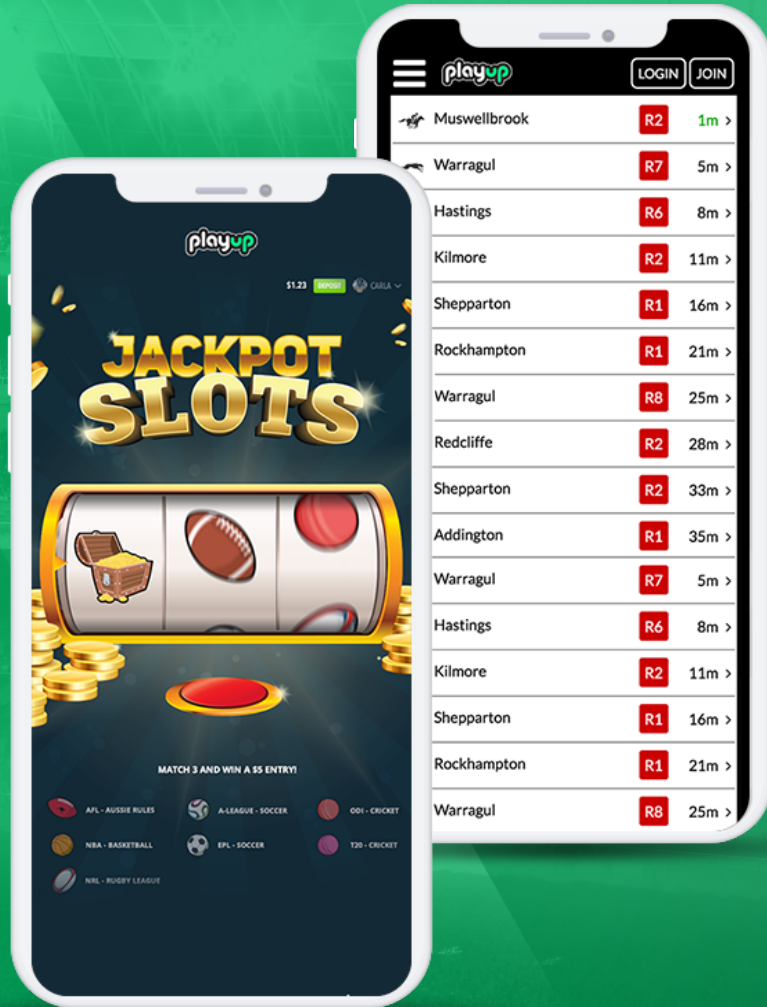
playup

$1.23 DEPOSIT CARLA

JACKPOT SLOTS

MATCH 3 AND WIN A $5 ENTRY!

AFL - AUSSIE RULES
A-LEAGUE - SOCCER
ODI - CRICKET
NBA - BASKETBALL
EPL - SOCCER
T20 - CRICKET
NRL - RUGBY LEAGUE

playup LOGIN JOIN

| | | |
|---|---|---|
| Muswellbrook | R2 | 1m > |
| Warragul | R7 | 5m > |
| Hastings | R6 | 8m > |
| Kilmore | R2 | 11m > |
| Shepparton | R1 | 16m > |
| Rockhampton | R1 | 21m > |
| Warragul | R8 | 25m > |
| Redcliffe | R2 | 28m > |
| Shepparton | R2 | 33m > |
| Addington | R1 | 35m > |
| Warragul | R7 | 5m > |
| Hastings | R6 | 8m > |
| Kilmore | R2 | 11m > |
| Shepparton | R1 | 16m > |
| Rockhampton | R1 | 21m > |
| Warragul | R8 | 25m > |